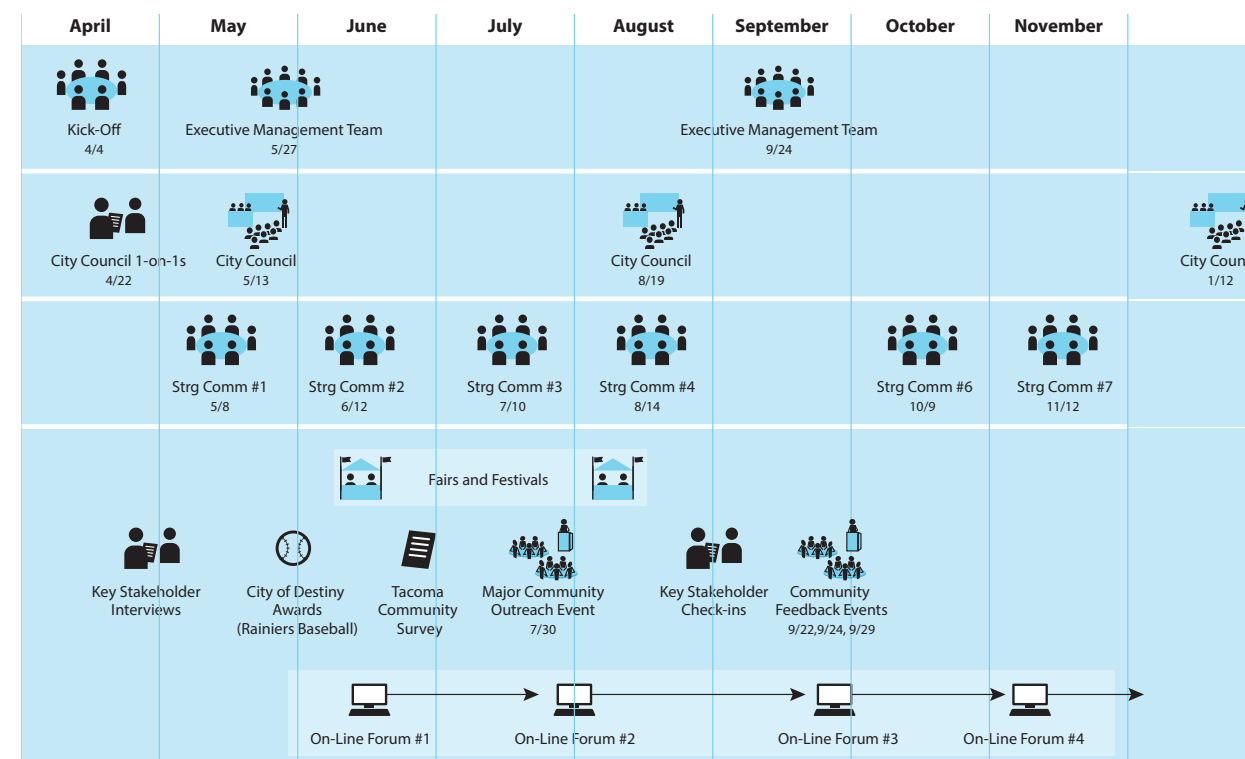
April May June July August September October November

Kick-Off
4/4

Executive Management Team
5/27

Executive Management Team
9/24

City Council 1-on-1s
4/22

City Council
5/13

City Council
8/19

City Counc
1/12

Strg Comm #1
5/8

Strg Comm #2
6/12

Strg Comm #3
7/10

Strg Comm #4
8/14

Strg Comm #6
10/9

Strg Comm #7
11/12

Fairs and Festivals

Key Stakeholder Interviews

City of Destiny Awards (Rainiers Baseball)

Tacoma Community Survey

Major Community Outreach Event
7/30

Key Stakeholder Check-ins

Community Feedback Events
9/22,9/24, 9/29

On-Line Forum #1

On-Line Forum #2

On-Line Forum #3

On-Line Forum #4